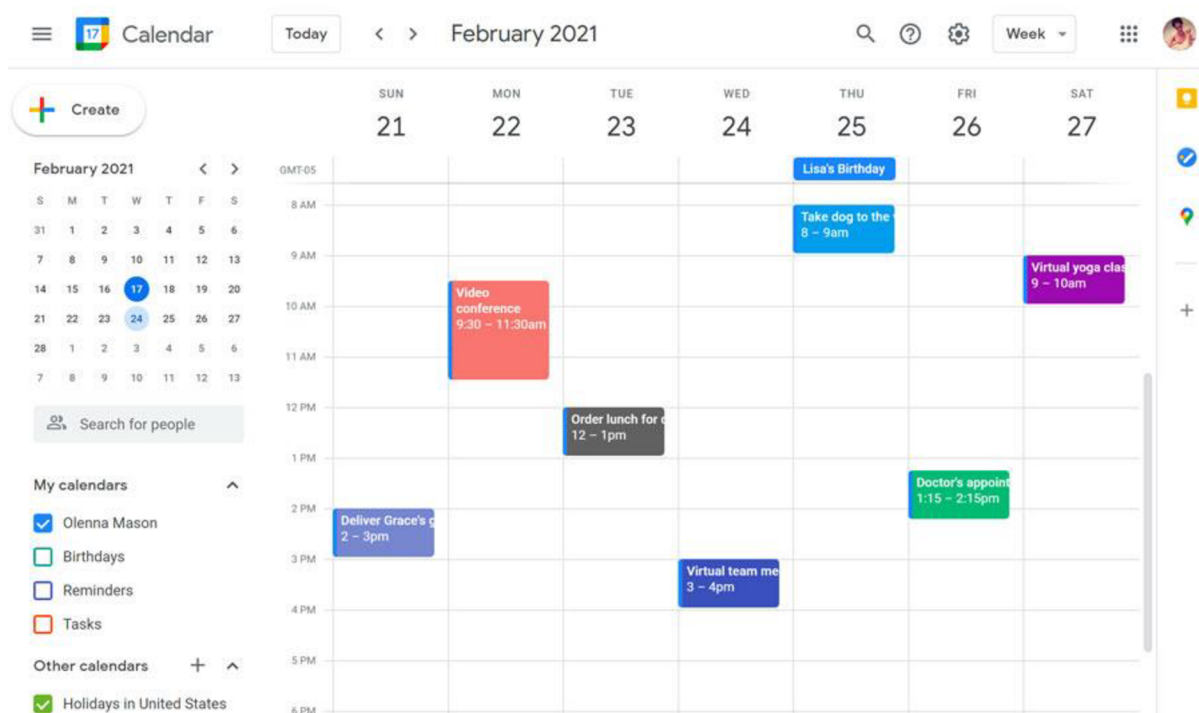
17 Calendar Today < > February 2021 Week

Create

February 2021 < >

| S | M | T | W | T | F | S |
|---|---|---|---|---|---|---|
| 31 | 1 | 2 | 3 | 4 | 5 | 6 |
| 7 | 8 | 9 | 10 | 11 | 12 | 13 |
| 14 | 15 | 16 | 17 | 18 | 19 | 20 |
| 21 | 22 | 23 | 24 | 25 | 26 | 27 |
| 28 | 1 | 2 | 3 | 4 | 5 | 6 |
| 7 | 8 | 9 | 10 | 11 | 12 | 13 |

Search for people

My calendars
Olenna Mason
Birthdays
Reminders
Tasks

Other calendars +
Holidays in United States

SUN 21
MON 22
TUE 23
WED 24
THU 25
FRI 26
SAT 27

GMT-05
8 AM
9 AM
10 AM
11 AM
12 PM
1 PM
2 PM
3 PM
4 PM
5 PM
6 PM

Lisa's Birthday

Take dog to the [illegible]
8 – 9am

Virtual yoga clas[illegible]
9 – 10am

Video conference
9:30 – 11:30am

Order lunch for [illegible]
12 – 1pm

Doctor's appoint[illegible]
1:15 – 2:15pm

Deliver Grace's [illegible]
2 – 3pm

Virtual team me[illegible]
3 – 4pm